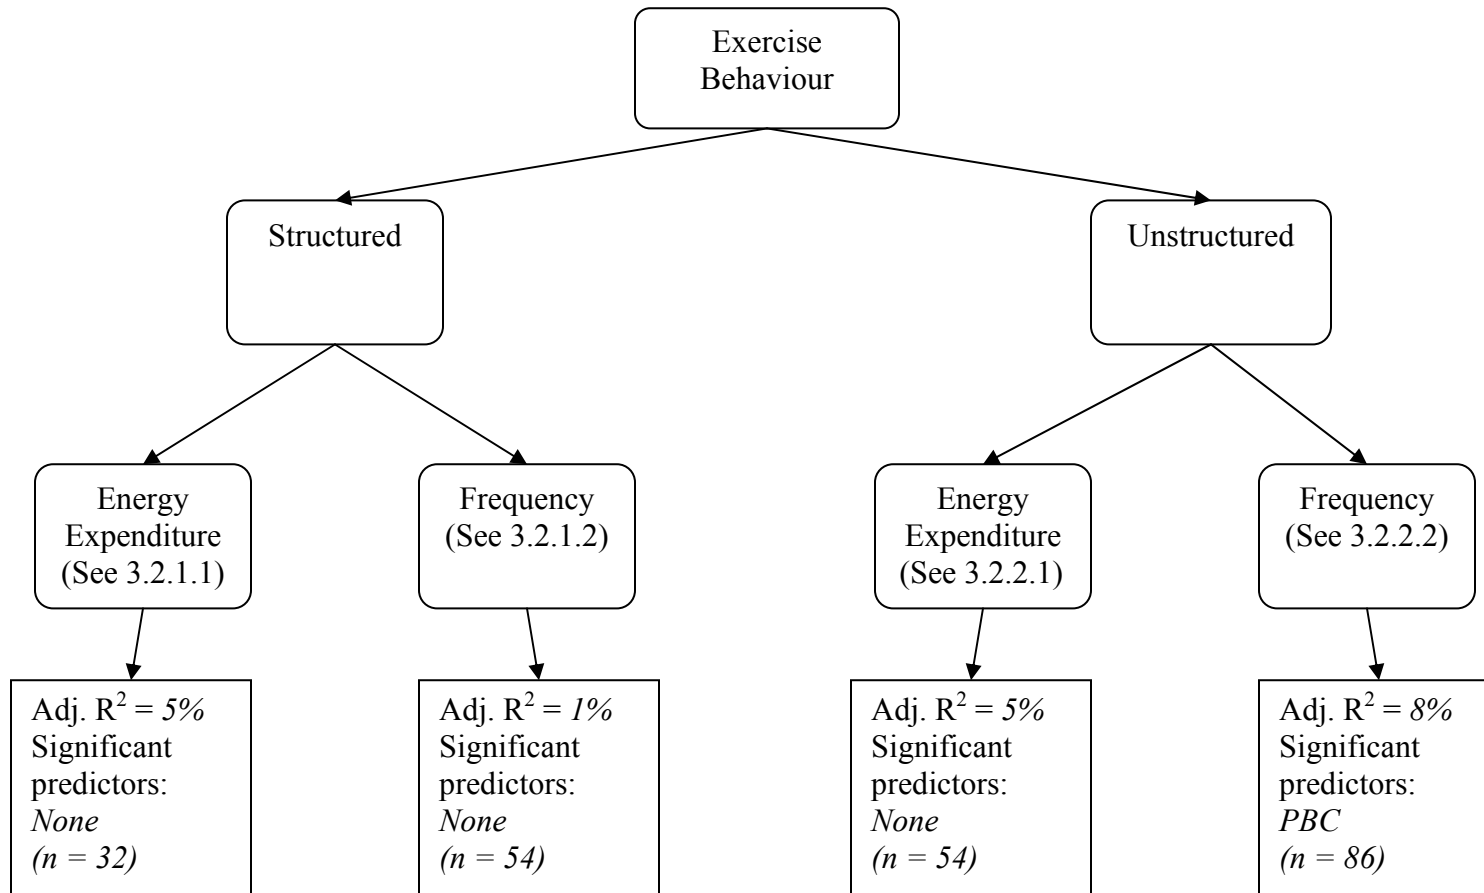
Exercise Behaviour

Structured

Unstructured

Energy Expenditure (See 3.2.1.1)

Frequency (See 3.2.1.2)

Energy Expenditure (See 3.2.2.1)

Frequency (See 3.2.2.2)

Adj. $R^2$ = *5%*
Significant predictors:
*None*
*(n = 32)*

Adj. $R^2$ = *1%*
Significant predictors:
*None*
*(n = 54)*

Adj. $R^2$ = *5%*
Significant predictors:
*None*
*(n = 54)*

Adj. $R^2$ = *8%*
Significant predictors:
*PBC*
*(n = 86)*